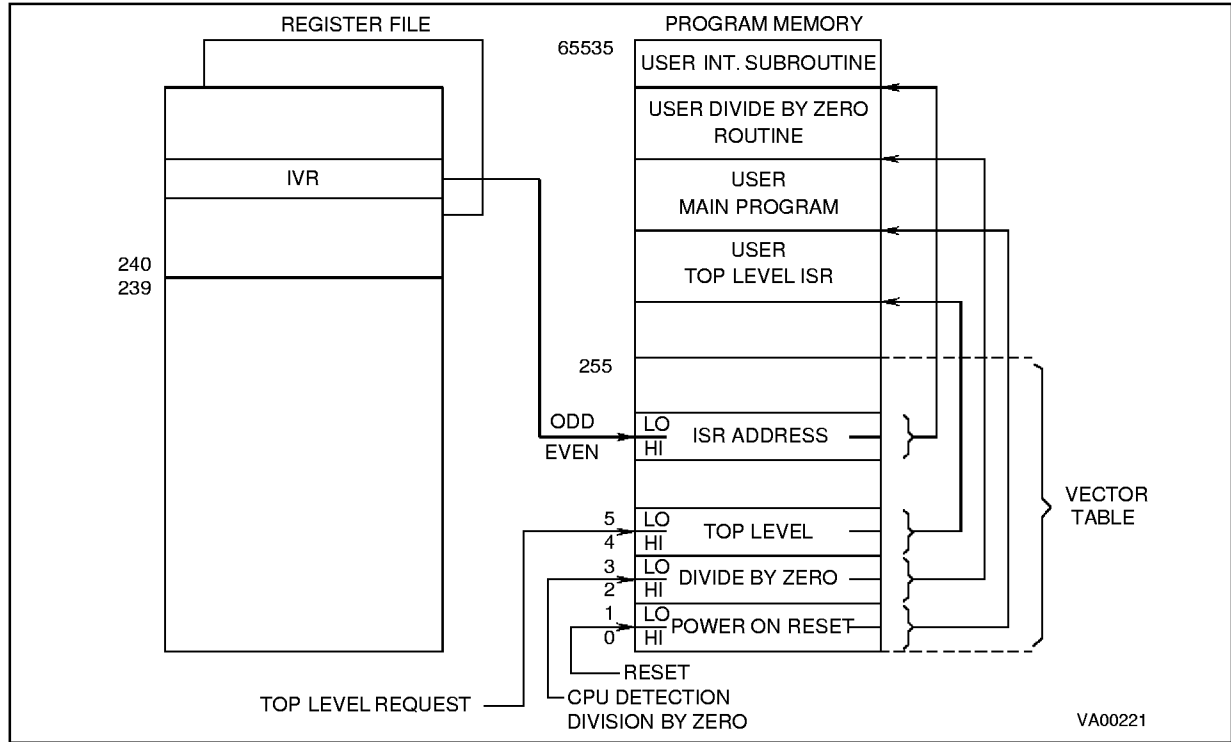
REGISTER FILE

IVR

240
239

PROGRAM MEMORY

65535

USER INT. SUBROUTINE

USER DIVIDE BY ZERO ROUTINE

USER MAIN PROGRAM

USER TOP LEVEL ISR

255

ODD
EVEN

LO
HI
ISR ADDRESS

5
4
LO
HI
TOP LEVEL

3
2
LO
HI
DIVIDE BY ZERO

1
0
LO
HI
POWER ON RESET

VECTOR TABLE

RESET

TOP LEVEL REQUEST

CPU DETECTION DIVISION BY ZERO

VA00221